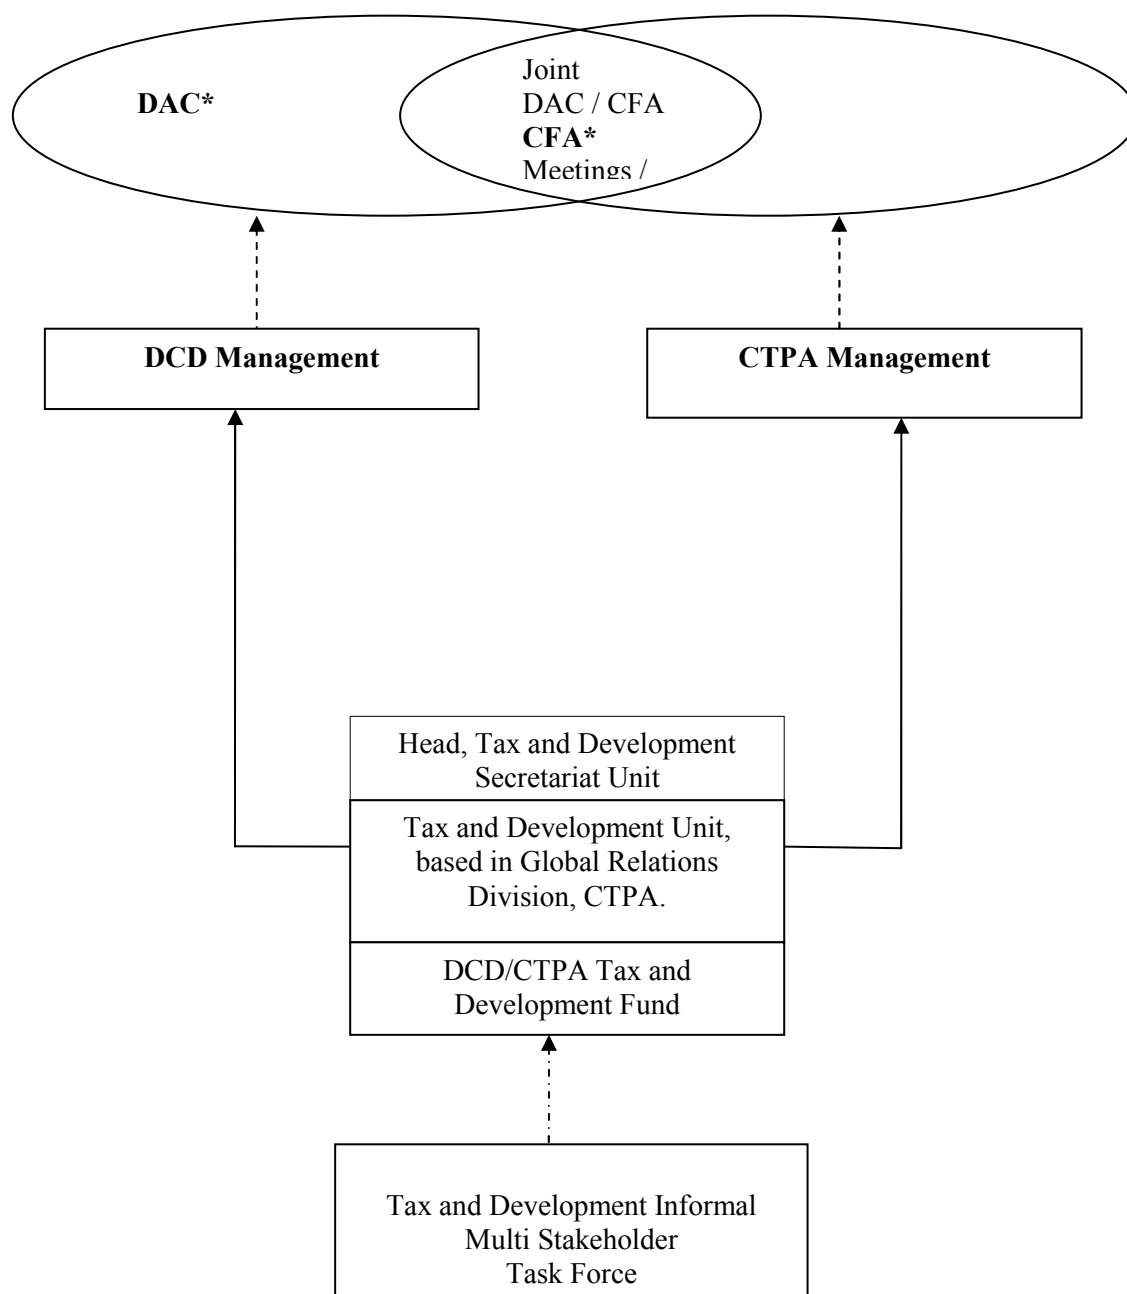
DAC*

Joint
DAC / CFA
CFA*
Meetings /

DCD Management

CTPA Management

Head, Tax and Development Secretariat Unit

Tax and Development Unit, based in Global Relations Division, CTPA.

DCD/CTPA Tax and Development Fund

Tax and Development Informal Multi Stakeholder Task Force